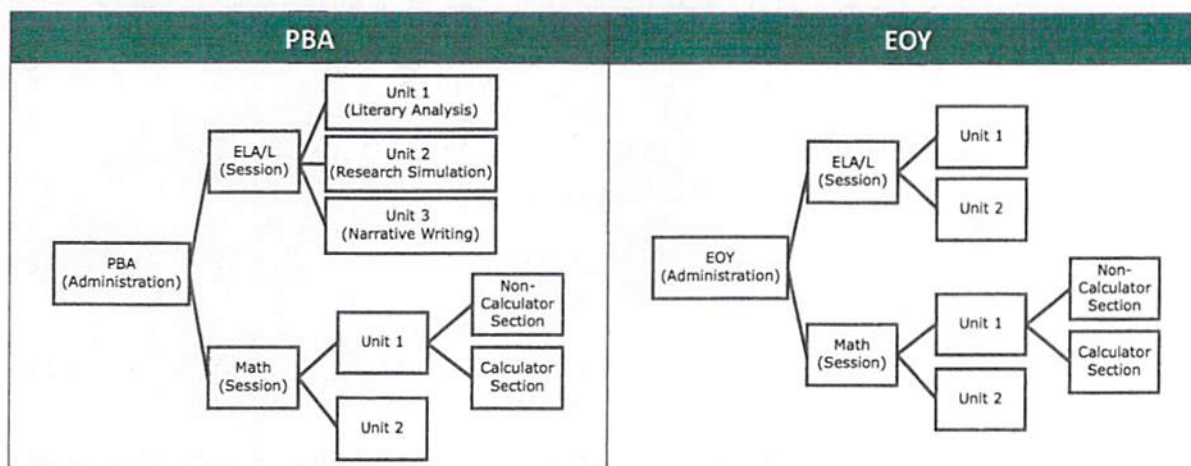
PBA

PBA (Administration)

ELA/L (Session)

Unit 1 (Literary Analysis)

Unit 2 (Research Simulation)

Unit 3 (Narrative Writing)

Math (Session)

Unit 1

Non-Calculator Section

Calculator Section

Unit 2

EOY

EOY (Administration)

ELA/L (Session)

Unit 1

Unit 2

Math (Session)

Unit 1

Non-Calculator Section

Calculator Section

Unit 2